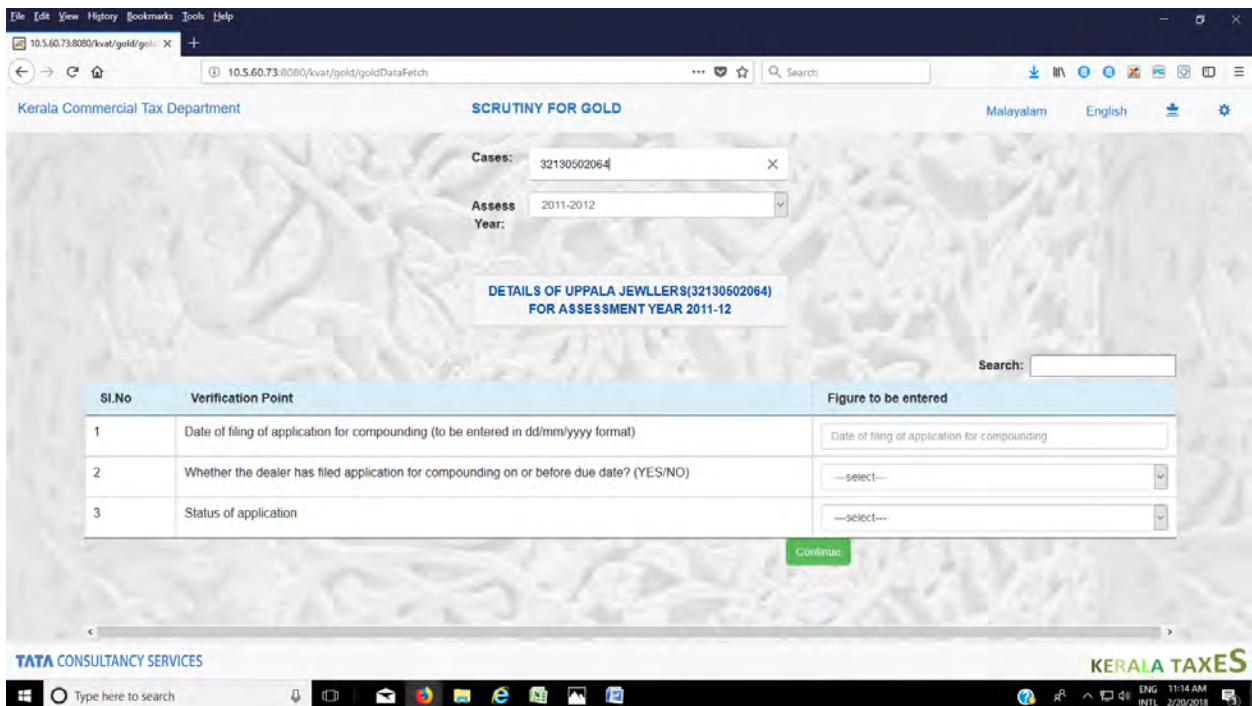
File Edit View History Bookmarks Tools Help

10.5.60.73:8080/kvat/gold/gold ×

10.5.60.73:8080/kvat/gold/goldDataFetch

Search

Kerala Commercial Tax Department

SCRUTINY FOR GOLD

Malayalam English

Cases: 32130502064

Assess Year: 2011-2012

DETAILS OF UPPALA JEWLLERS(32130502064) FOR ASSESSMENT YEAR 2011-12

Search:

| SI.No | Verification Point | Figure to be entered |
|---|---|---|
| 1 | Date of filing of application for compounding (to be entered in dd/mm/yyyy format) | Date of filing of application for compounding |
| 2 | Whether the dealer has filed application for compounding on or before due date? (YES/NO) | ---select--- |
| 3 | Status of application | ---select--- |

Continue

TATA CONSULTANCY SERVICES

KERALA TAXES

Type here to search

ENG INTL 11:14 AM 2/20/2018